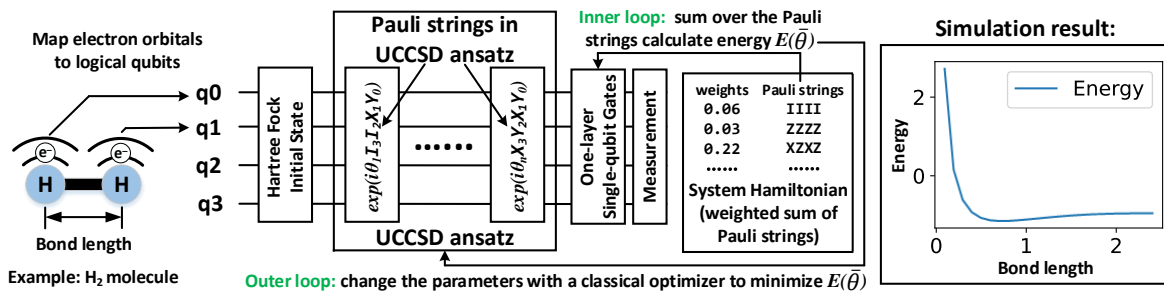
Map electron orbitals to logical qubits

e⁻ e⁻

H H

Bond length

Example: H$_2$ molecule

q0
q1
q2
q3

Hartree Fock Initial State

Pauli strings in UCCSD ansatz

$exp(i\theta_1 I_3 I_2 X_1 Y_0)$

.......

$exp(i\theta_n X_3 Y_2 X_1 Y_0)$

UCCSD ansatz

Inner loop: sum over the Pauli strings calculate energy $E(\bar{\theta})$

One-layer Single-qubit Gates

Measurement

| weights | Pauli strings |
|---|---|
| 0.06 | IIII |
| 0.03 | ZZZZ |
| 0.22 | XZXZ |
| ...... | ...... |

System Hamiltonian (weighted sum of Pauli strings)

Outer loop: change the parameters with a classical optimizer to minimize $E(\bar{\theta})$

Simulation result:

Energy

2
0
0 1 2

Energy

Bond length